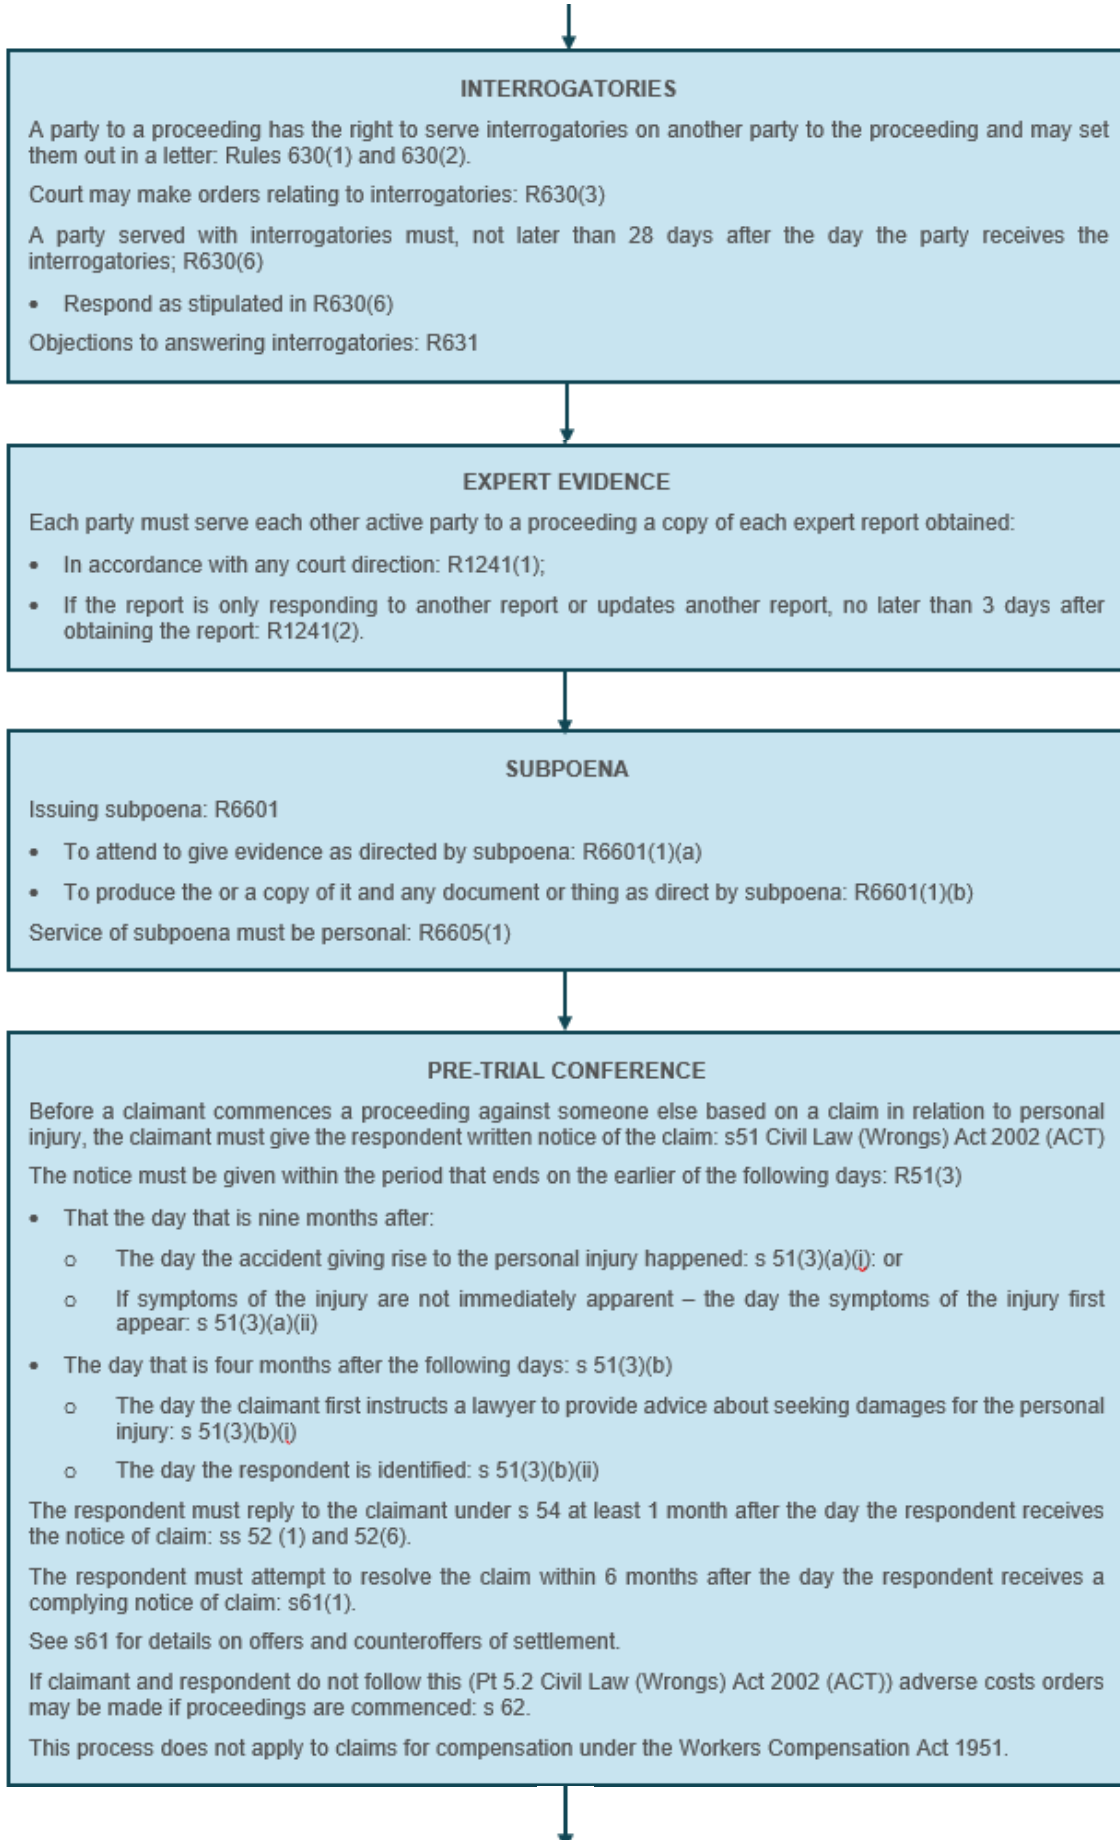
INTERROGATORIES

A party to a proceeding has the right to serve interrogatories on another party to the proceeding and may set them out in a letter: Rules 630(1) and 630(2).

Court may make orders relating to interrogatories: R630(3)

A party served with interrogatories must, not later than 28 days after the day the party receives the interrogatories; R630(6)

- Respond as stipulated in R630(6)

Objections to answering interrogatories: R631

EXPERT EVIDENCE

Each party must serve each other active party to a proceeding a copy of each expert report obtained:

- In accordance with any court direction: R1241(1);
- If the report is only responding to another report or updates another report, no later than 3 days after obtaining the report: R1241(2).

SUBPOENA

Issuing subpoena: R6601

- To attend to give evidence as directed by subpoena: R6601(1)(a)
- To produce the or a copy of it and any document or thing as direct by subpoena: R6601(1)(b)

Service of subpoena must be personal: R6605(1)

PRE-TRIAL CONFERENCE

Before a claimant commences a proceeding against someone else based on a claim in relation to personal injury, the claimant must give the respondent written notice of the claim: s51 Civil Law (Wrongs) Act 2002 (ACT)

The notice must be given within the period that ends on the earlier of the following days: R51(3)

- That the day that is nine months after:
  - The day the accident giving rise to the personal injury happened: s 51(3)(a)(i): or
  - If symptoms of the injury are not immediately apparent – the day the symptoms of the injury first appear: s 51(3)(a)(ii)
- The day that is four months after the following days: s 51(3)(b)
  - The day the claimant first instructs a lawyer to provide advice about seeking damages for the personal injury: s 51(3)(b)(i)
  - The day the respondent is identified: s 51(3)(b)(ii)

The respondent must reply to the claimant under s 54 at least 1 month after the day the respondent receives the notice of claim: ss 52 (1) and 52(6).

The respondent must attempt to resolve the claim within 6 months after the day the respondent receives a complying notice of claim: s61(1).

See s61 for details on offers and counteroffers of settlement.

If claimant and respondent do not follow this (Pt 5.2 Civil Law (Wrongs) Act 2002 (ACT)) adverse costs orders may be made if proceedings are commenced: s 62.

This process does not apply to claims for compensation under the Workers Compensation Act 1951.